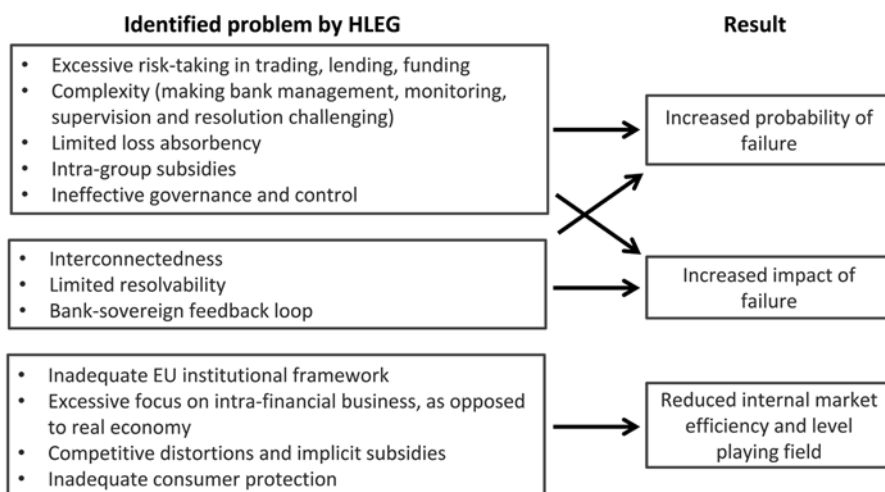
Identified problem by HLEG

Result

- Excessive risk-taking in trading, lending, funding
- Complexity (making bank management, monitoring, supervision and resolution challenging)
- Limited loss absorbency
- Intra-group subsidies
- Ineffective governance and control

Increased probability of failure

- Interconnectedness
- Limited resolvability
- Bank-sovereign feedback loop

Increased impact of failure

- Inadequate EU institutional framework
- Excessive focus on intra-financial business, as opposed to real economy
- Competitive distortions and implicit subsidies
- Inadequate consumer protection

Reduced internal market efficiency and level playing field